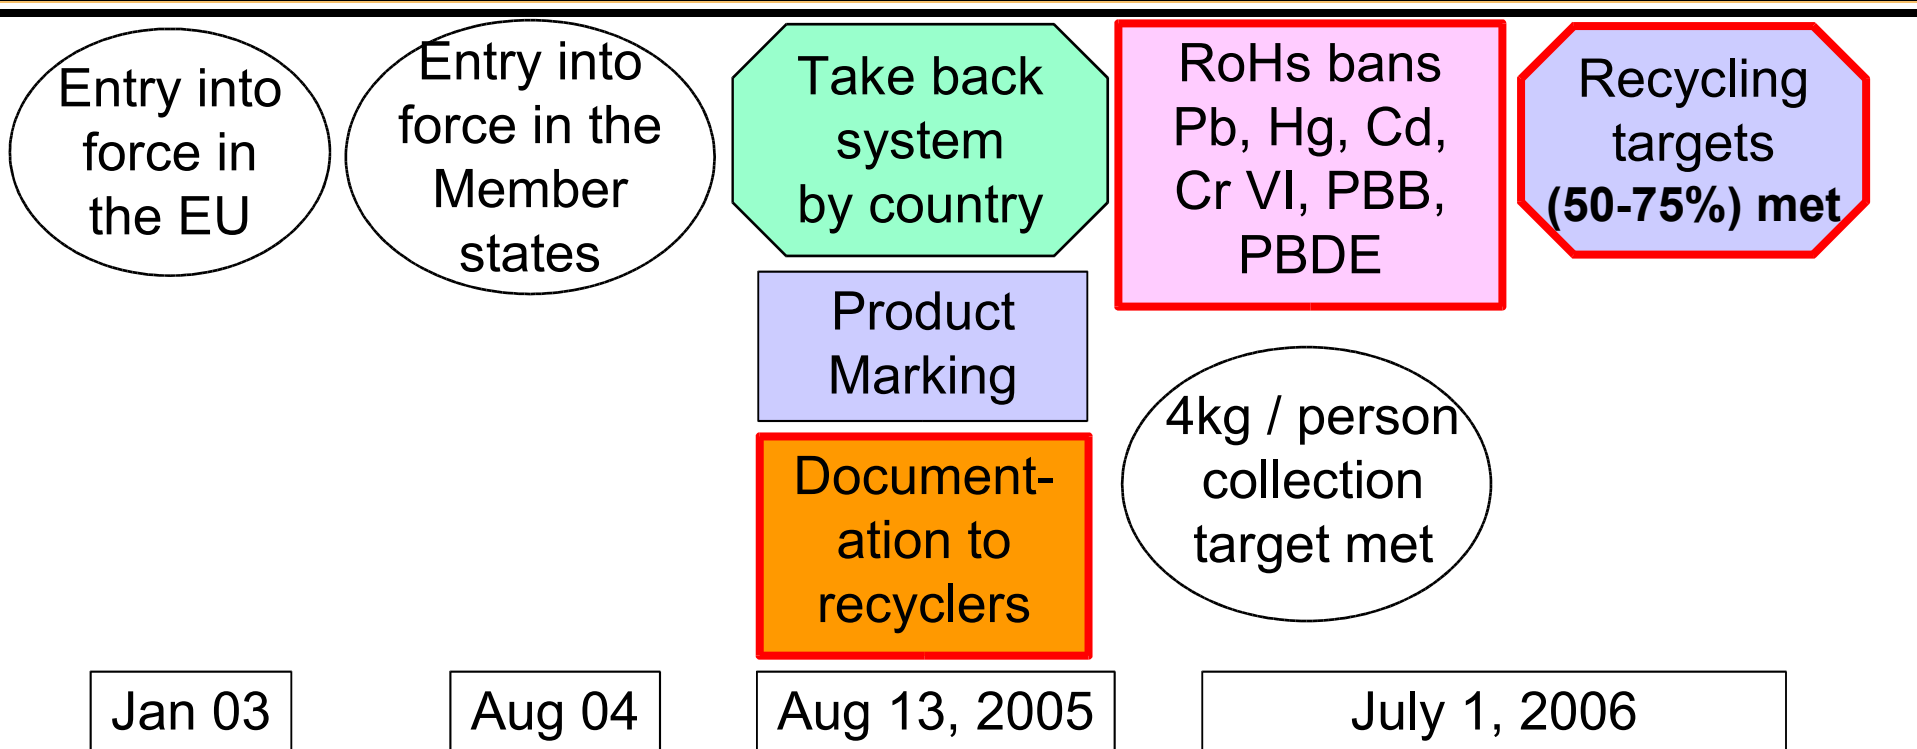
Entry into force in the EU

Jan 03

Entry into force in the Member states

Aug 04

Take back system by country

Product Marking

Document-ation to recyclers

Aug 13, 2005

RoHs bans Pb, Hg, Cd, Cr VI, PBB, PBDE

Recycling targets (50-75%) met

4kg / person collection target met

July 1, 2006